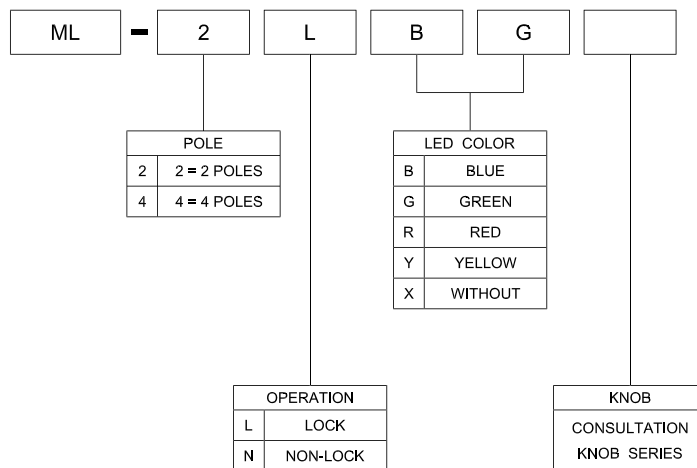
ML - 2 L B G

POLE

| 2 | 2 = 2 POLES |
|---|---|
| 4 | 4 = 4 POLES |

LED COLOR

| B | BLUE |
|---|---|
| G | GREEN |
| R | RED |
| Y | YELLOW |
| X | WITHOUT |

OPERATION

| L | LOCK |
|---|---|
| N | NON-LOCK |

KNOB

CONSULTATION KNOB SERIES